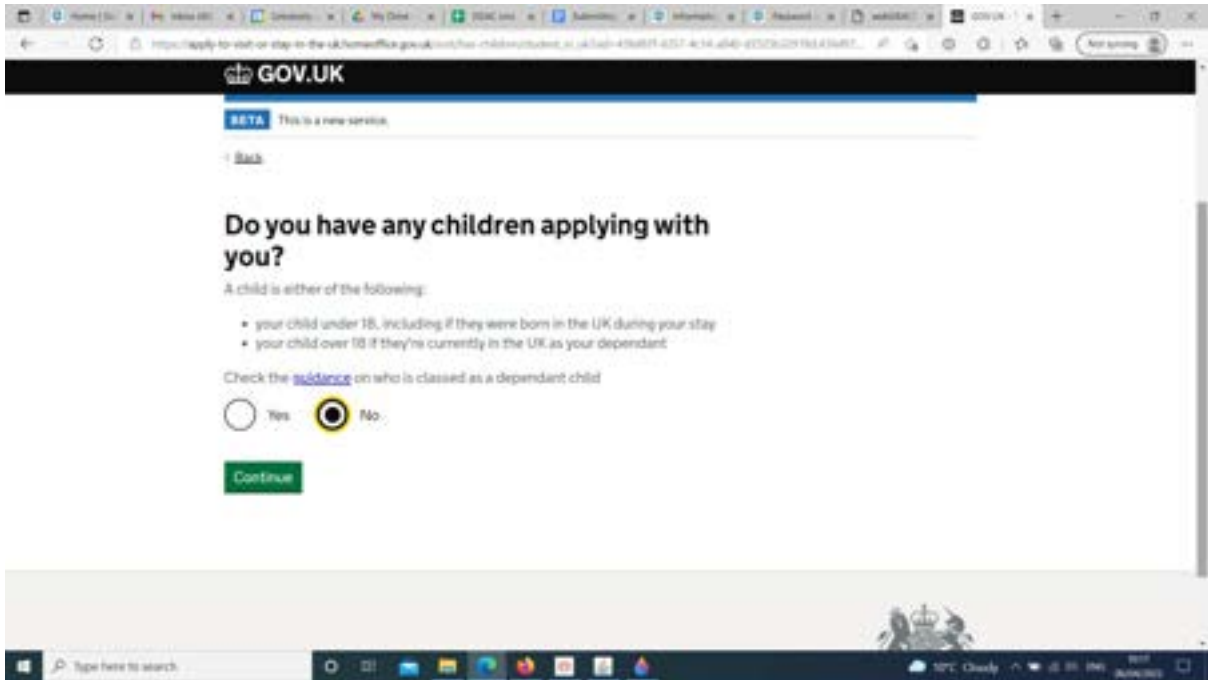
https://apply-to-visit-or-stay-in-the-uk.homeoffice.gov.uk/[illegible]

Not syncing

GOV.UK

BETA This is a new service.

Back

Do you have any children applying with you?

A child is either of the following:

- your child under 18, including if they were born in the UK during your stay
- your child over 18 if they're currently in the UK as your dependant

Check the guidance on who is classed as a dependant child

Yes

No

Continue

Type here to search

10°C Cloudy